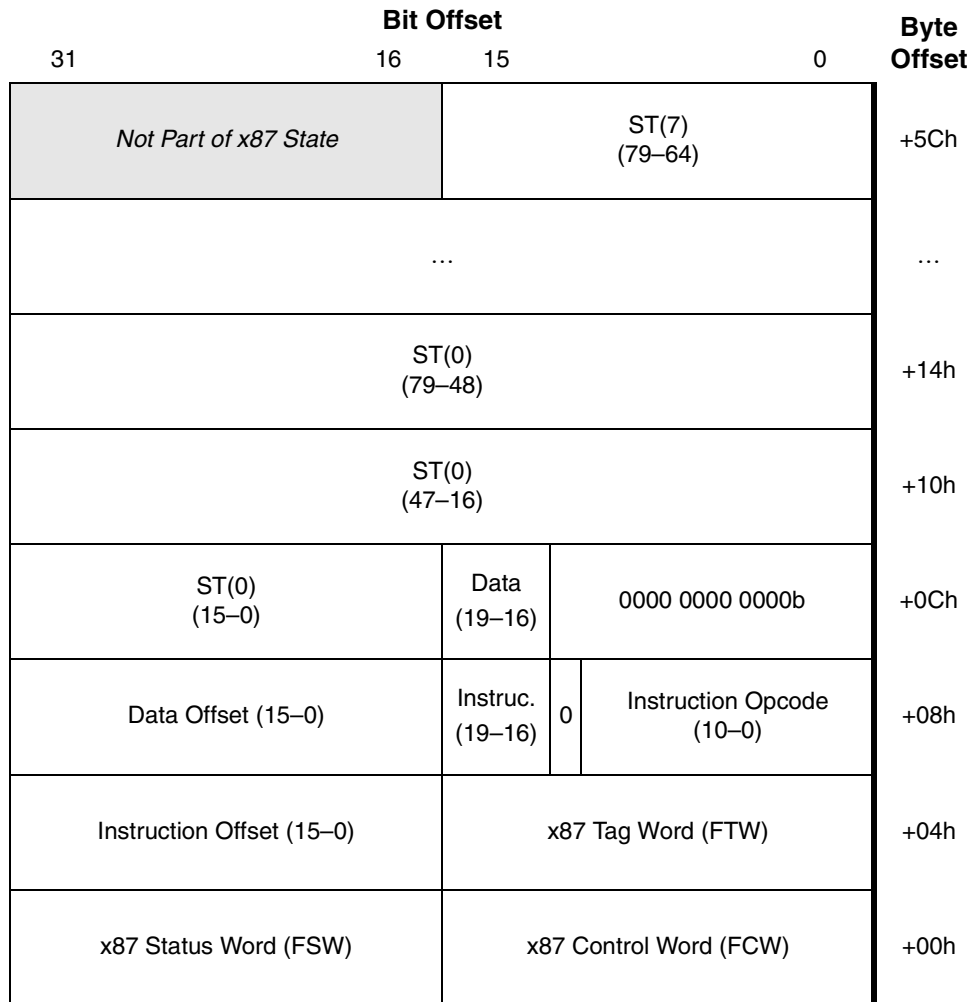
Bit Offset

| 31 16 | 15 0 | Byte Offset |
|---|---|---|
| *Not Part of x87 State* | ST(7) (79–64) | +5Ch |
| … | | … |
| ST(0) (79–48) | | +14h |
| ST(0) (47–16) | | +10h |
| ST(0) (15–0) | Data (19–16) / 0000 0000 0000b | +0Ch |
| Data Offset (15–0) | Instruc. (19–16) / 0 / Instruction Opcode (10–0) | +08h |
| Instruction Offset (15–0) | x87 Tag Word (FTW) | +04h |
| x87 Status Word (FSW) | x87 Control Word (FCW) | +00h |